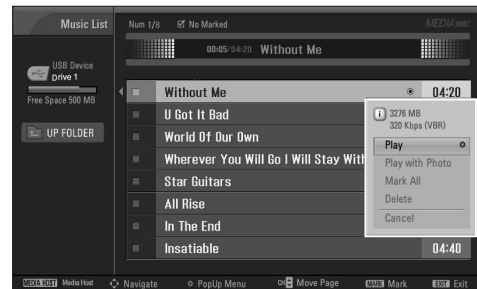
Music List

Num 1/8 No Marked

MEDIA HOST

00:05/04:20 Without Me

USB Device
Drive 1

Free Space 500 MB

UP FOLDER

Without Me 04:20
U Got It Bad
World Of Our Own
Wherever You Will Go I Will Stay With
Star Guitars
All Rise
In The End
Insatiable 04:40

3276 MB
320 Kbps (VBR)

Play
Play with Photo
Mark All
Delete
Cancel

MEDIA HOST Media Host   Navigate   PopUp Menu   CH Move Page   MARK Mark   EXIT Exit